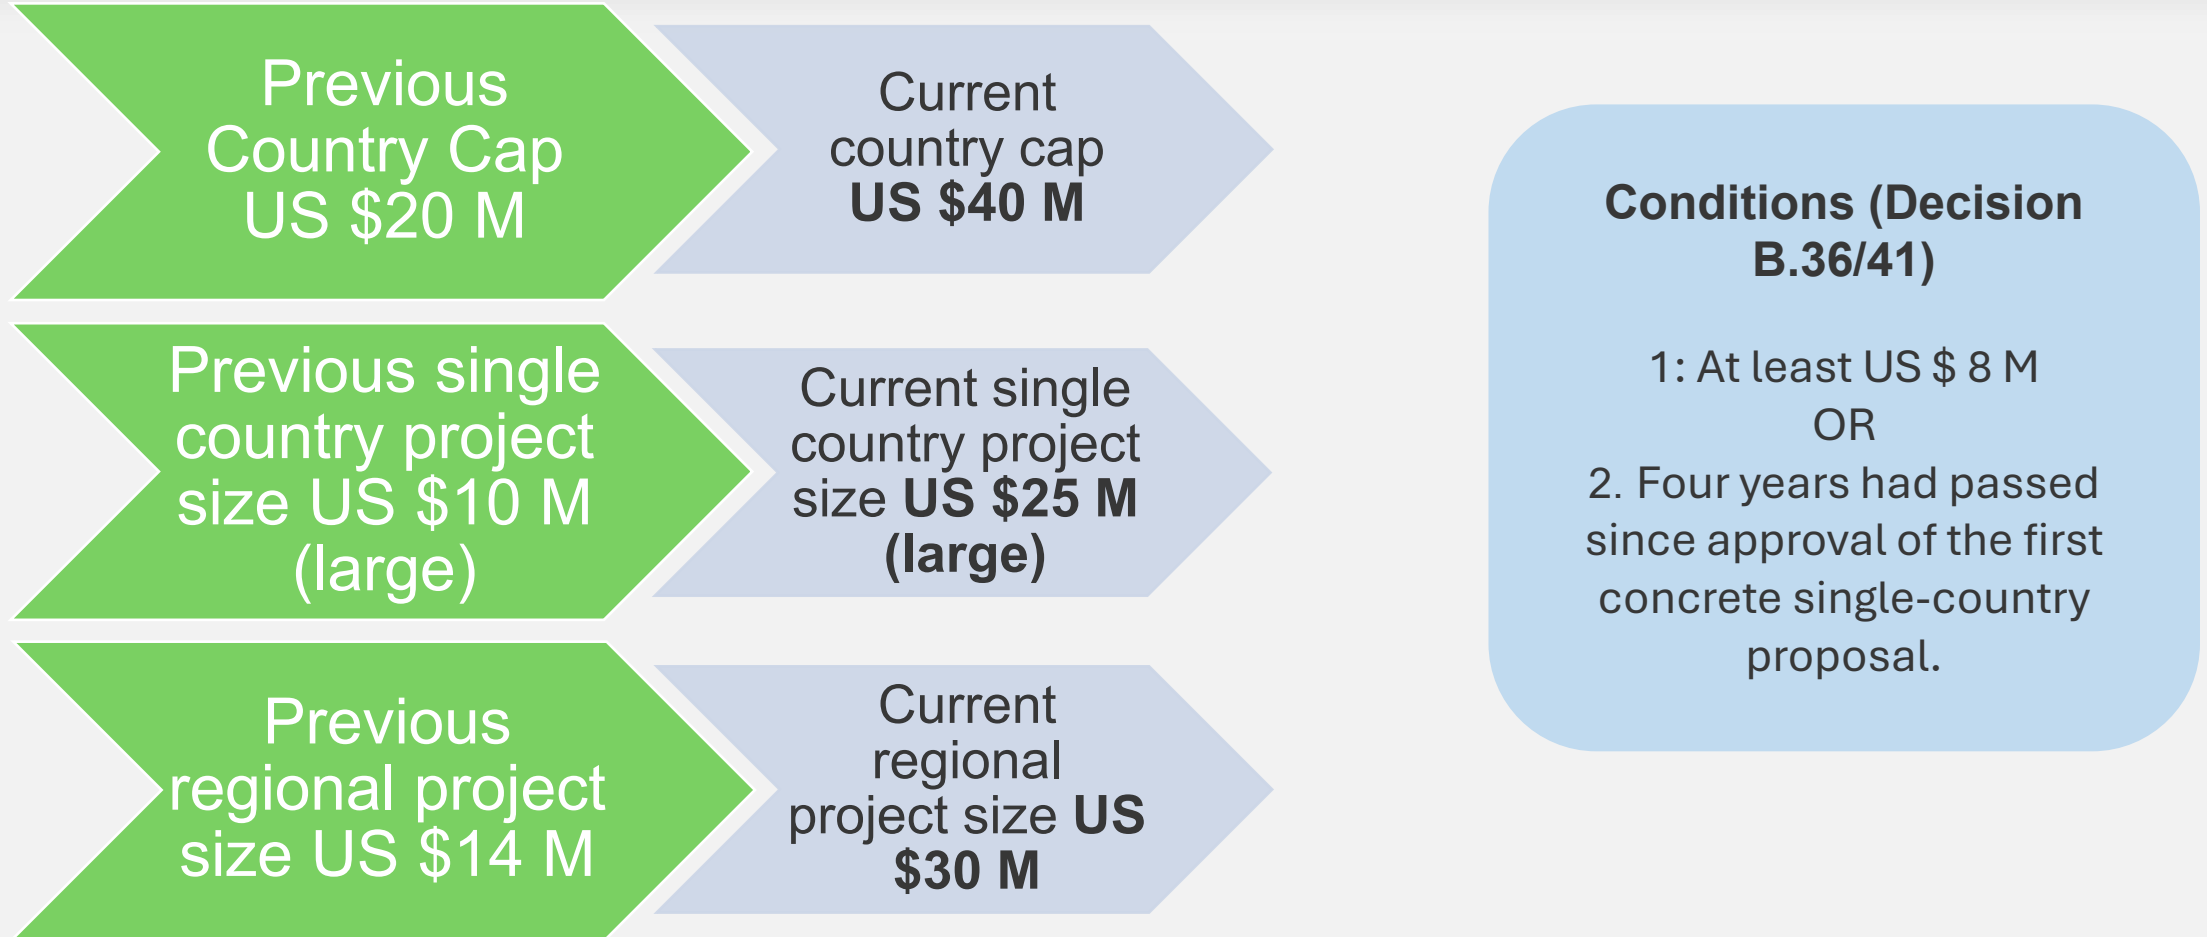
Previous Country Cap US $20 M

Current country cap US $40 M

Previous single country project size US $10 M (large)

Current single country project size US $25 M (large)

Previous regional project size US $14 M

Current regional project size US $30 M

Conditions (Decision B.36/41)

1: At least US $ 8 M
OR
2. Four years had passed since approval of the first concrete single-country proposal.